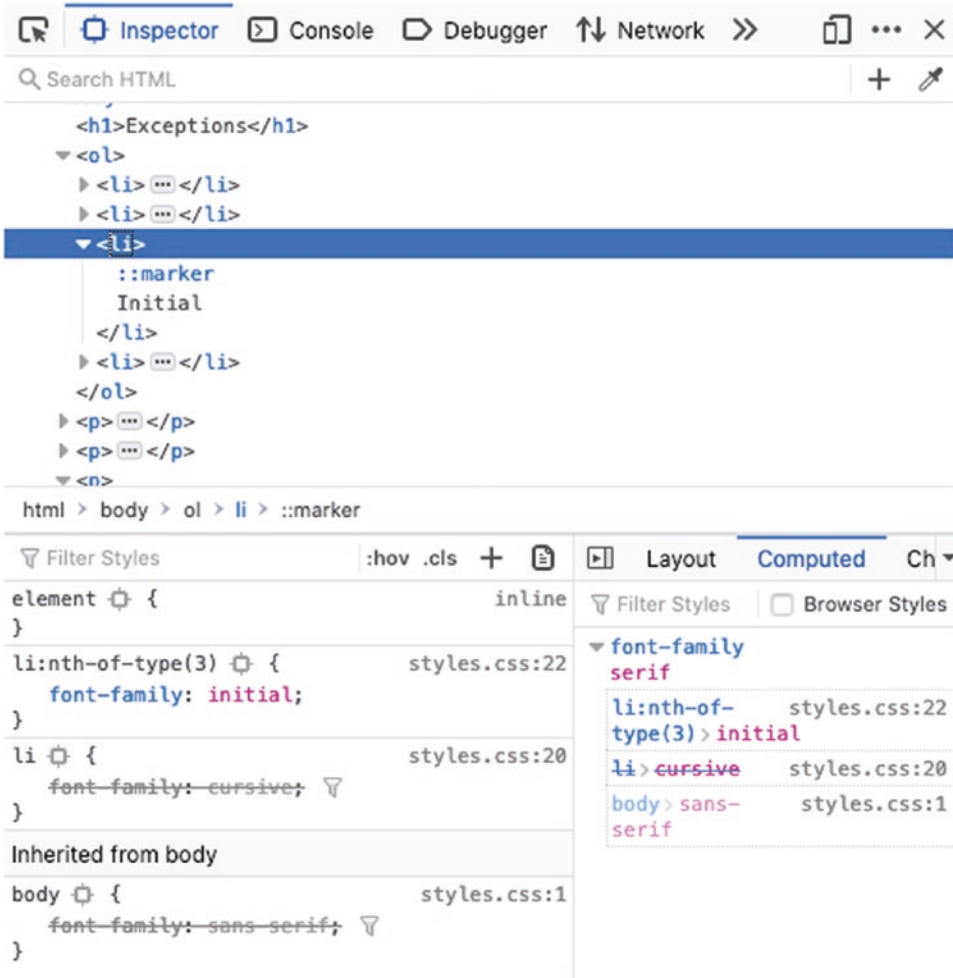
Inspector Console Debugger Network

Search HTML

<h1>Exceptions</h1>
<ol>
<li>⋯</li>
<li>⋯</li>
<li>
::marker
Initial
</li>
<li>⋯</li>
</ol>
<p>⋯</p>
<p>⋯</p>
<p>

html > body > ol > li > ::marker

Filter Styles :hov .cls +

element { inline
}

li:nth-of-type(3) { styles.css:22
font-family: initial;
}

li { styles.css:20
font-family: cursive;
}

Inherited from body

body { styles.css:1
font-family: sans-serif;
}

Layout Computed Ch

Filter Styles Browser Styles

font-family
serif

li:nth-of-type(3) > initial styles.css:22

li > cursive styles.css:20

body > sans-serif styles.css:1